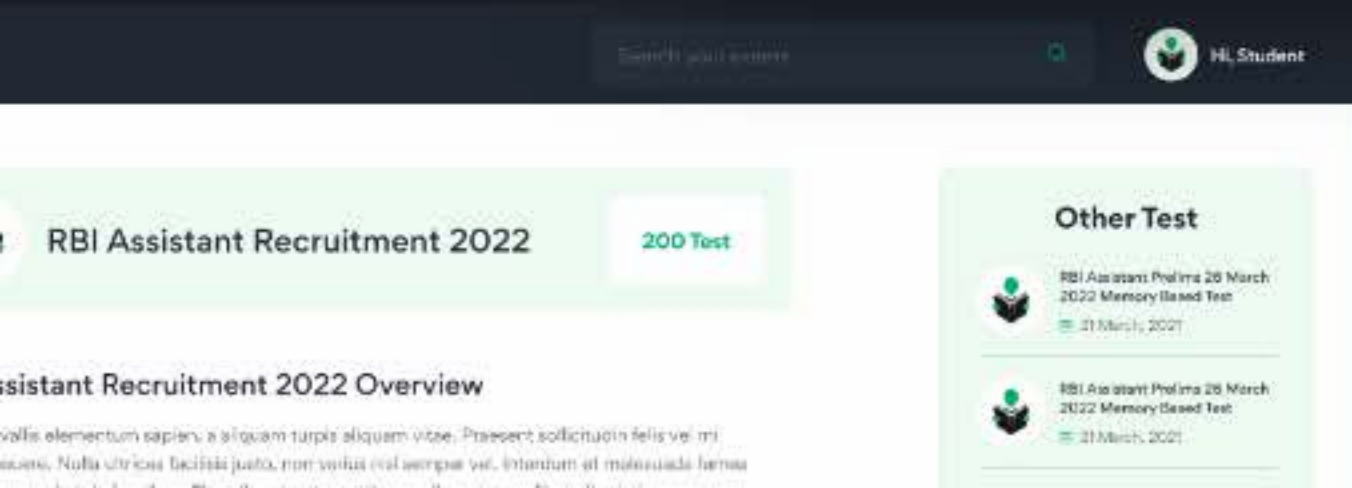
Search your exams

Hi, Student

RBI Assistant Recruitment 2022

200 Test

ssistant Recruitment 2022 Overview

vallis elementum sapien, a aliquam turpis aliquam vitae. Praesent sollicitudin felis vel mi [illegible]. Nulla ultrices facilisis justo, non varius nisl semper vel. Interdum et malesuada fames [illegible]

Other Test

RBI Assistant Prelims 26 March 2022 Memory Based Test

21 March, 2021

RBI Assistant Prelims 26 March 2022 Memory Based Test

21 March, 2021